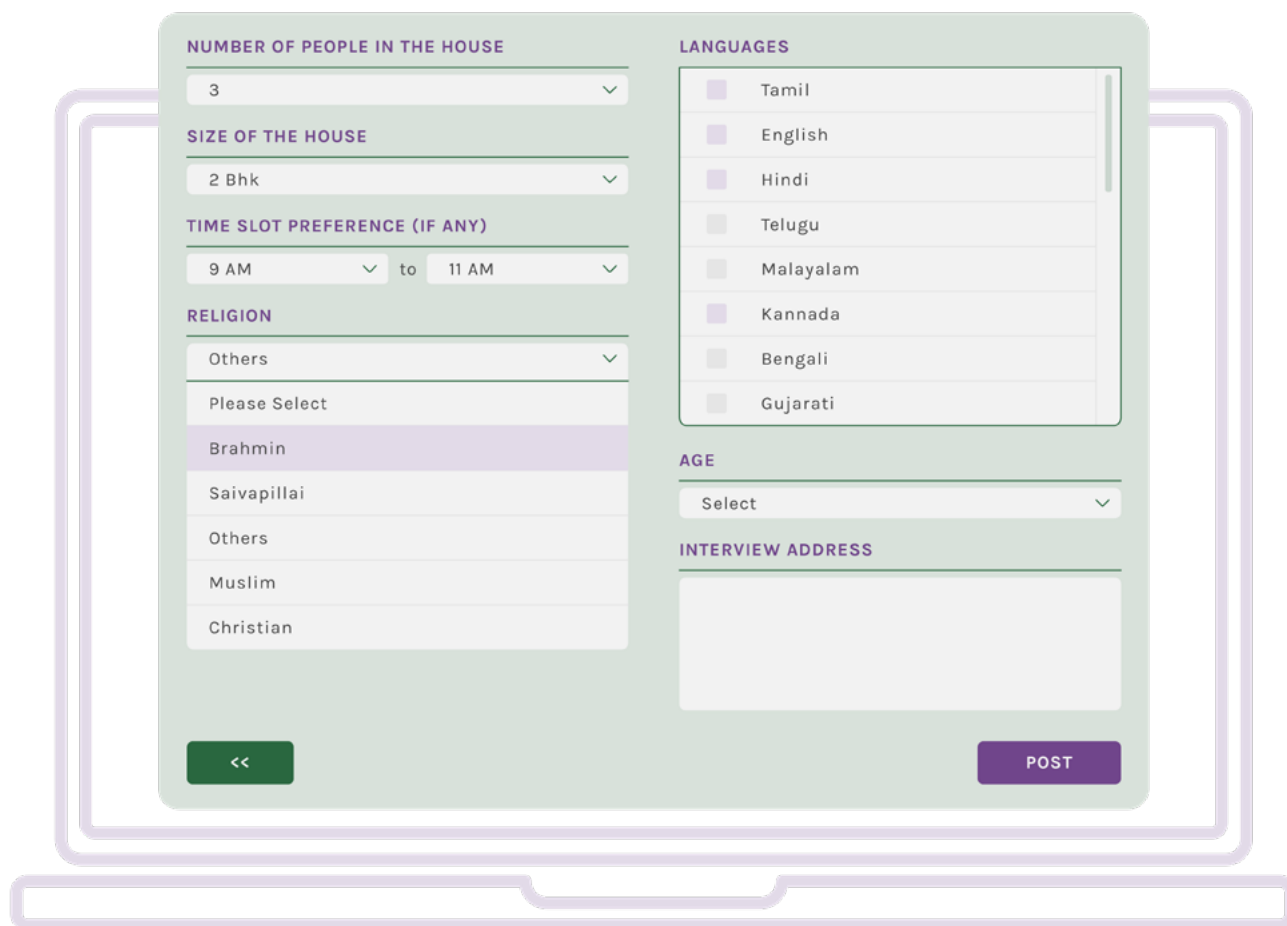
NUMBER OF PEOPLE IN THE HOUSE

3

SIZE OF THE HOUSE

2 Bhk

TIME SLOT PREFERENCE (IF ANY)

9 AM to 11 AM

RELIGION

Others

Please Select

Brahmin

Saivapillai

Others

Muslim

Christian

LANGUAGES

Tamil

English

Hindi

Telugu

Malayalam

Kannada

Bengali

Gujarati

AGE

Select

INTERVIEW ADDRESS

<<

POST